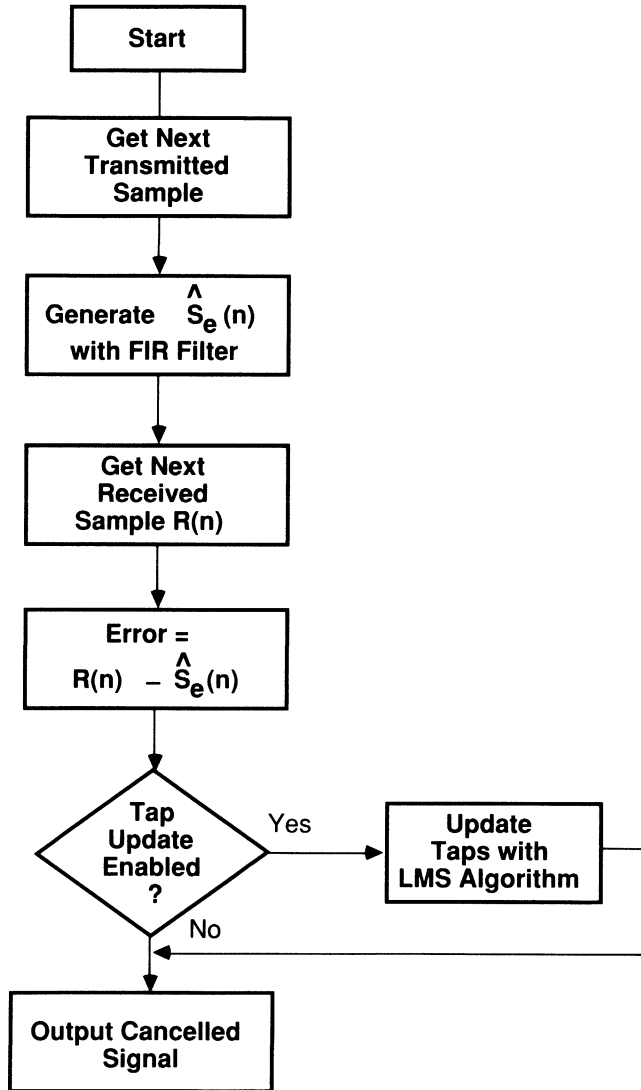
Start

Get Next Transmitted Sample

Generate $\hat{S}_e(n)$ with FIR Filter

Get Next Received Sample R(n)

Error = R(n) $-$ $\hat{S}_e(n)$

Tap Update Enabled ?

Yes

Update Taps with LMS Algorithm

No

Output Cancelled Signal